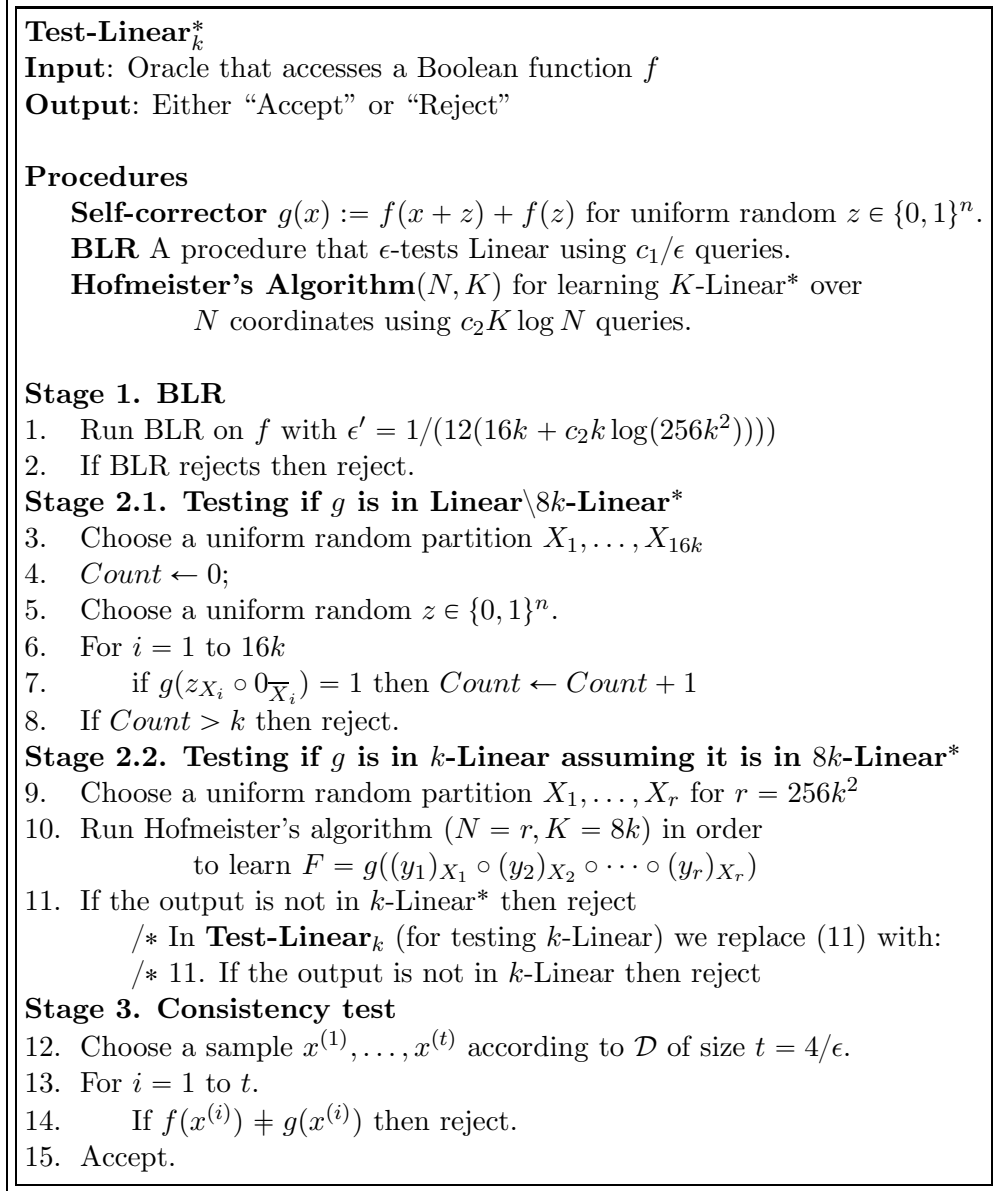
**Test-Linear**$_k^*$
**Input**: Oracle that accesses a Boolean function $f$
**Output**: Either "Accept" or "Reject"

**Procedures**
**Self-corrector** $g(x) := f(x+z) + f(z)$ for uniform random $z \in \{0,1\}^n$.
**BLR** A procedure that $\epsilon$-tests Linear using $c_1/\epsilon$ queries.
**Hofmeister's Algorithm**$(N, K)$ for learning $K$-Linear* over $N$ coordinates using $c_2 K \log N$ queries.

**Stage 1. BLR**
1. Run BLR on $f$ with $\epsilon' = 1/(12(16k + c_2 k \log(256k^2)))$
2. If BLR rejects then reject.
**Stage 2.1. Testing if $g$ is in Linear$\backslash 8k$-Linear***
3. Choose a uniform random partition $X_1, \ldots, X_{16k}$
4. $Count \leftarrow 0$;
5. Choose a uniform random $z \in \{0,1\}^n$.
6. For $i = 1$ to $16k$
7. if $g(z_{X_i} \circ 0_{\overline{X_i}}) = 1$ then $Count \leftarrow Count + 1$
8. If $Count > k$ then reject.
**Stage 2.2. Testing if $g$ is in $k$-Linear assuming it is in $8k$-Linear***
9. Choose a uniform random partition $X_1, \ldots, X_r$ for $r = 256k^2$
10. Run Hofmeister's algorithm $(N = r, K = 8k)$ in order to learn $F = g((y_1)_{X_1} \circ (y_2)_{X_2} \circ \cdots \circ (y_r)_{X_r})$
11. If the output is not in $k$-Linear* then reject
/* In **Test-Linear**$_k$ (for testing $k$-Linear) we replace (11) with:
/* 11. If the output is not in $k$-Linear then reject
**Stage 3. Consistency test**
12. Choose a sample $x^{(1)}, \ldots, x^{(t)}$ according to $\mathcal{D}$ of size $t = 4/\epsilon$.
13. For $i = 1$ to $t$.
14. If $f(x^{(i)}) \neq g(x^{(i)})$ then reject.
15. Accept.